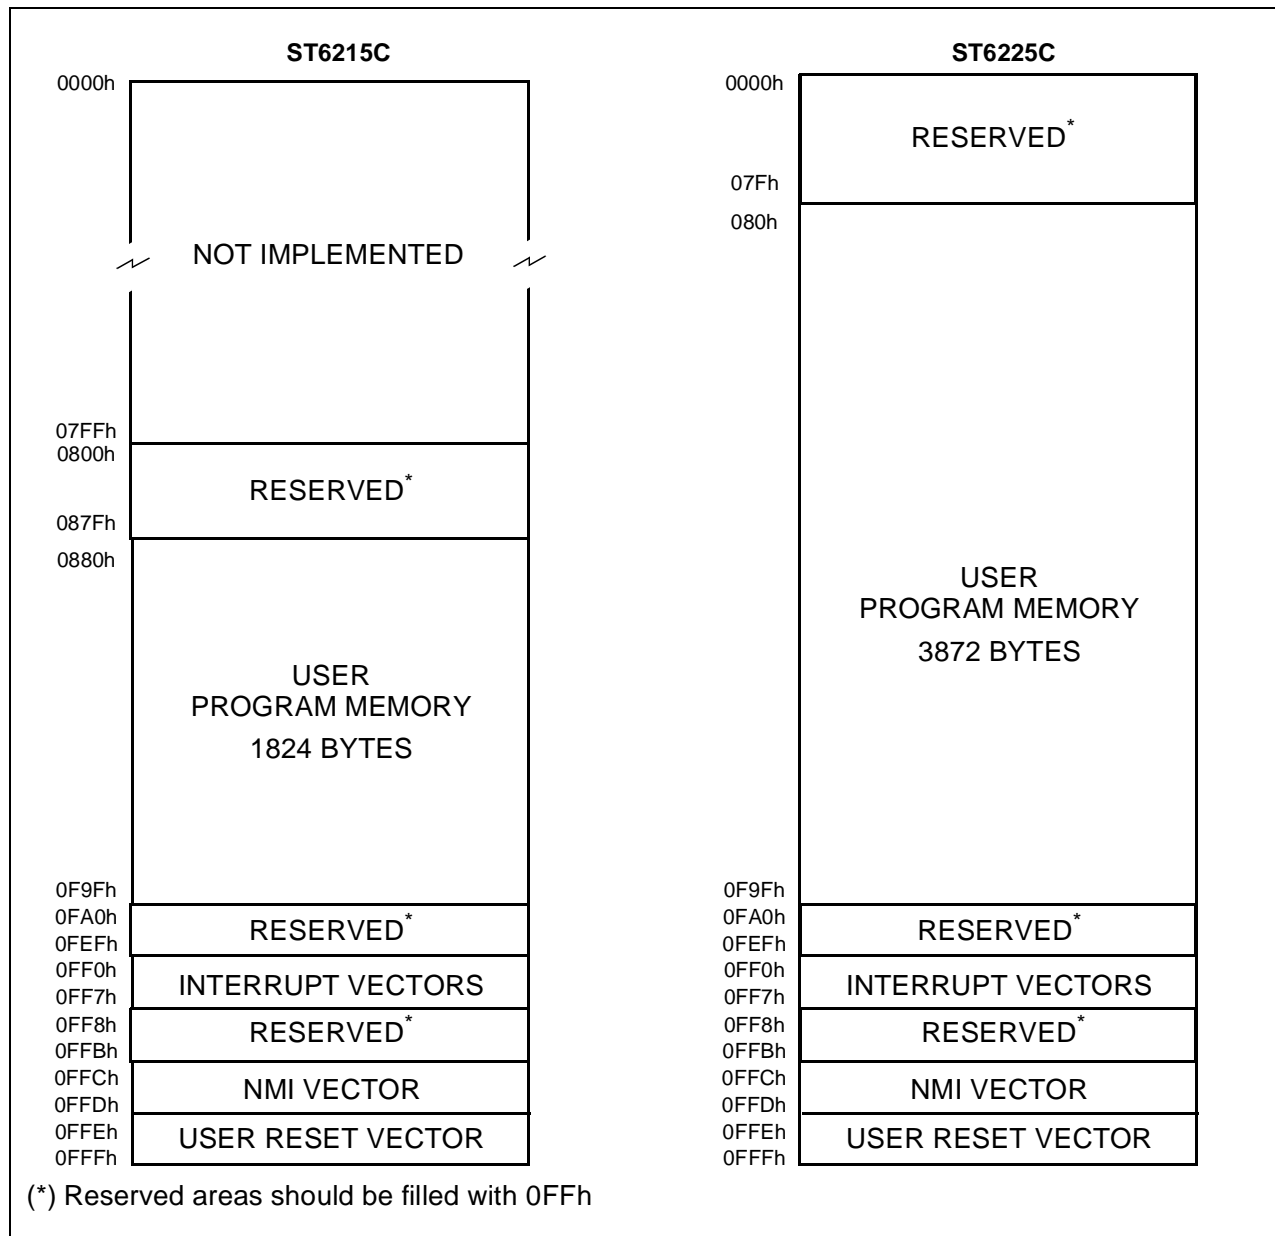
ST6215C

0000h

NOT IMPLEMENTED

07FFh
0800h

RESERVED*

087Fh
0880h

USER
PROGRAM MEMORY
1824 BYTES

0F9Fh
0FA0h
RESERVED*
0FEFh
0FF0h
INTERRUPT VECTORS
0FF7h
0FF8h
RESERVED*
0FFBh
0FFCh
NMI VECTOR
0FFDh
0FFEh
USER RESET VECTOR
0FFFh

ST6225C

0000h

RESERVED*

07Fh
080h

USER
PROGRAM MEMORY
3872 BYTES

0F9Fh
0FA0h
RESERVED*
0FEFh
0FF0h
INTERRUPT VECTORS
0FF7h
0FF8h
RESERVED*
0FFBh
0FFCh
NMI VECTOR
0FFDh
0FFEh
USER RESET VECTOR
0FFFh

(*) Reserved areas should be filled with 0FFh